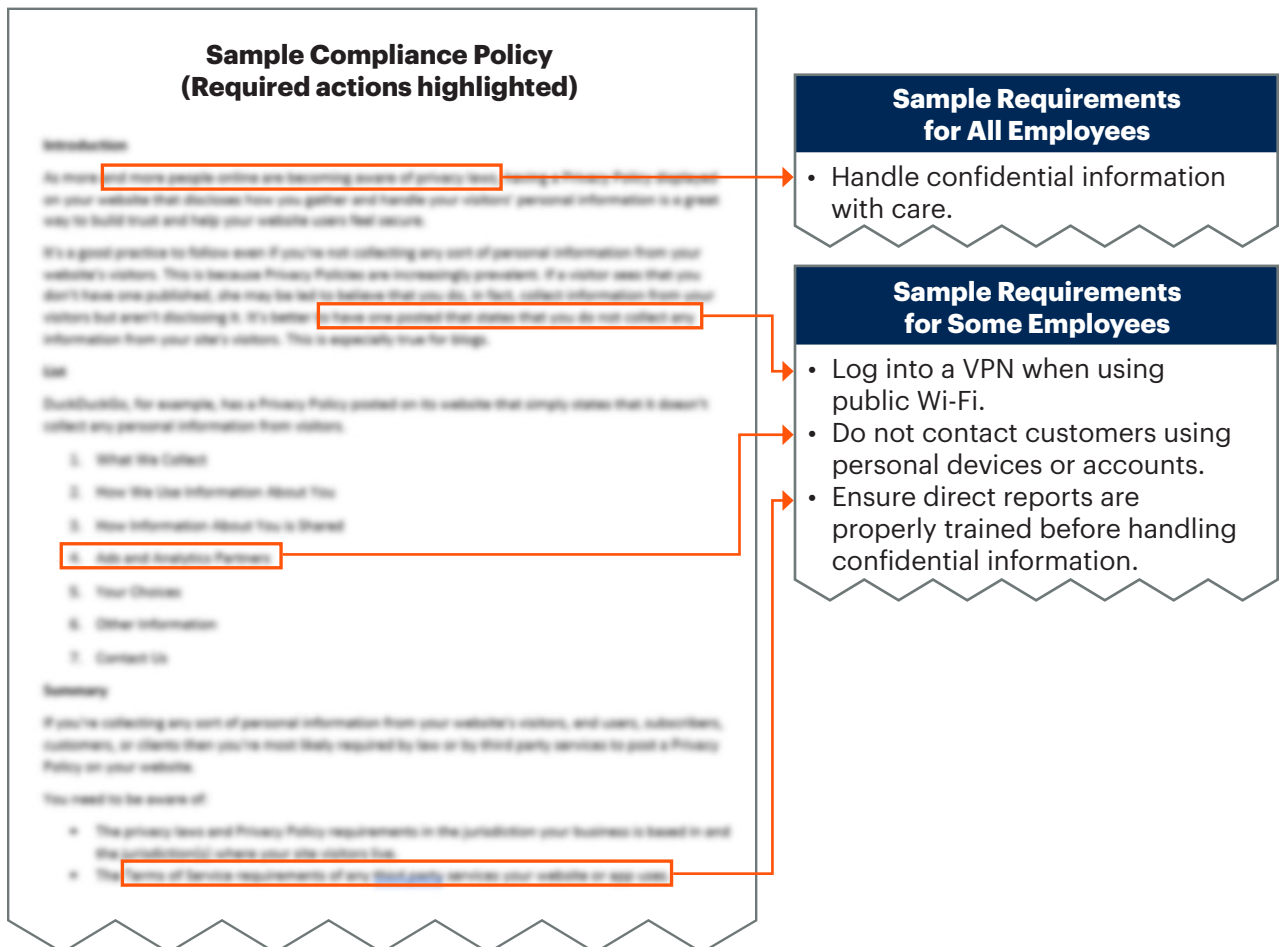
Sample Compliance Policy
(Required actions highlighted)

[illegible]

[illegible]

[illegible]

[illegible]

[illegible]

1. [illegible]
2. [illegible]
3. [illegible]
4. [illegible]
5. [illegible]
6. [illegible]
7. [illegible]

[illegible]

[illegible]

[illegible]

- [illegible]
- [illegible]

Sample Requirements for All Employees

- Handle confidential information with care.

Sample Requirements for Some Employees

- Log into a VPN when using public Wi-Fi.
- Do not contact customers using personal devices or accounts.
- Ensure direct reports are properly trained before handling confidential information.